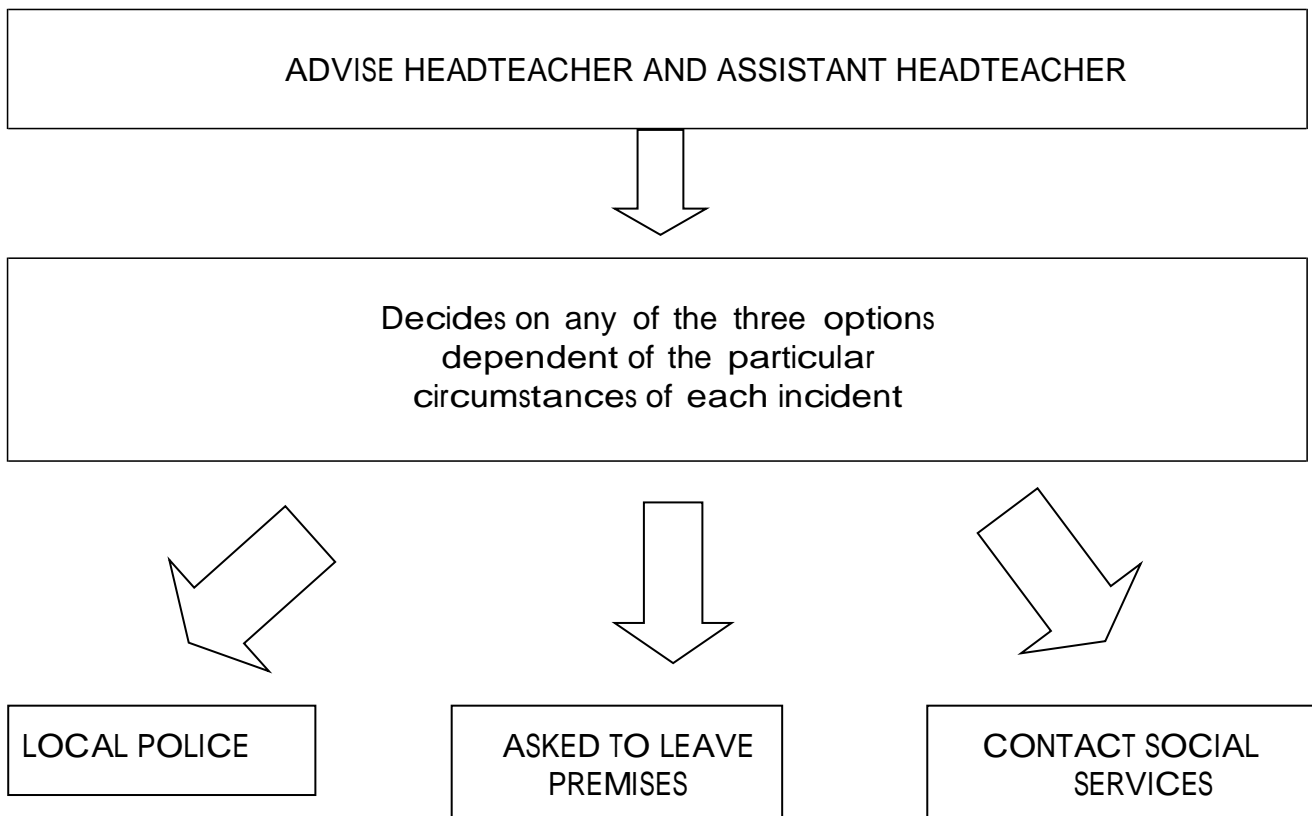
ADVISE HEADTEACHER AND ASSISTANT HEADTEACHER

Decides on any of the three options dependent of the particular circumstances of each incident

LOCAL POLICE

ASKED TO LEAVE PREMISES

CONTACT SOCIAL SERVICES